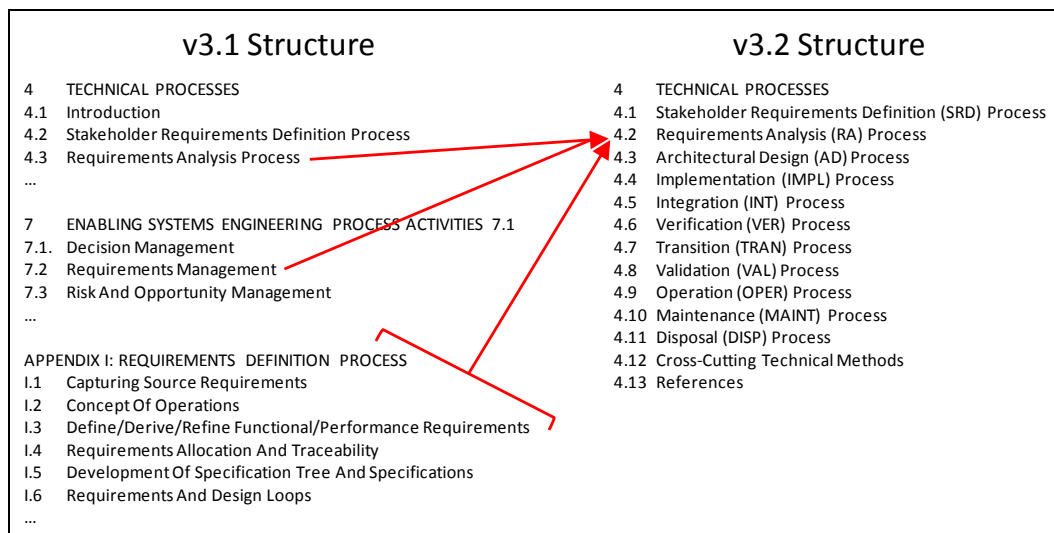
v3.1 Structure

4 TECHNICAL PROCESSES
4.1 Introduction
4.2 Stakeholder Requirements Definition Process
4.3 Requirements Analysis Process
…

7 ENABLING SYSTEMS ENGINEERING PROCESS ACTIVITIES 7.1
7.1. Decision Management
7.2 Requirements Management
7.3 Risk And Opportunity Management
…

APPENDIX I: REQUIREMENTS DEFINITION PROCESS
I.1 Capturing Source Requirements
I.2 Concept Of Operations
I.3 Define/Derive/Refine Functional/Performance Requirements
I.4 Requirements Allocation And Traceability
I.5 Development Of Specification Tree And Specifications
I.6 Requirements And Design Loops
…

v3.2 Structure

4 TECHNICAL PROCESSES
4.1 Stakeholder Requirements Definition (SRD) Process
4.2 Requirements Analysis (RA) Process
4.3 Architectural Design (AD) Process
4.4 Implementation (IMPL) Process
4.5 Integration (INT) Process
4.6 Verification (VER) Process
4.7 Transition (TRAN) Process
4.8 Validation (VAL) Process
4.9 Operation (OPER) Process
4.10 Maintenance (MAINT) Process
4.11 Disposal (DISP) Process
4.12 Cross-Cutting Technical Methods
4.13 References